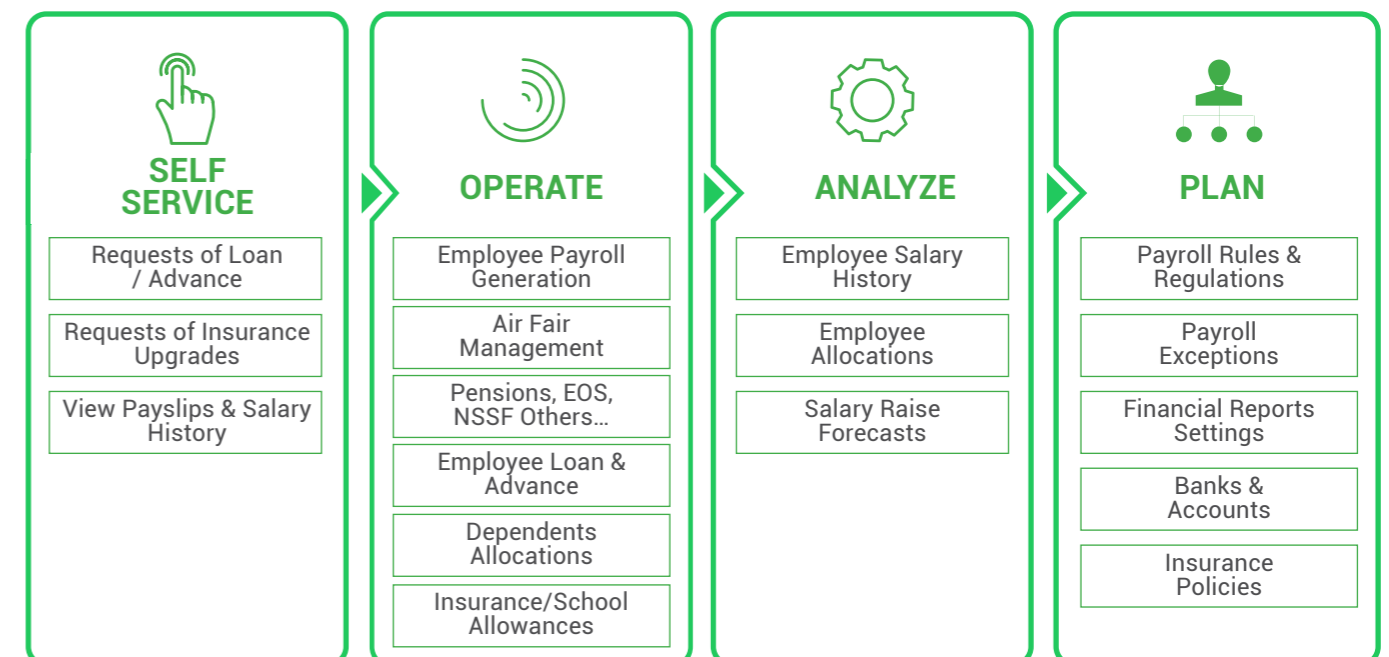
SELF SERVICE

Requests of Loan / Advance

Requests of Insurance Upgrades

View Payslips & Salary History

OPERATE

Employee Payroll Generation

Air Fair Management

Pensions, EOS, NSSF Others...

Employee Loan & Advance

Dependents Allocations

Insurance/School Allowances

ANALYZE

Employee Salary History

Employee Allocations

Salary Raise Forecasts

PLAN

Payroll Rules & Regulations

Payroll Exceptions

Financial Reports Settings

Banks & Accounts

Insurance Policies